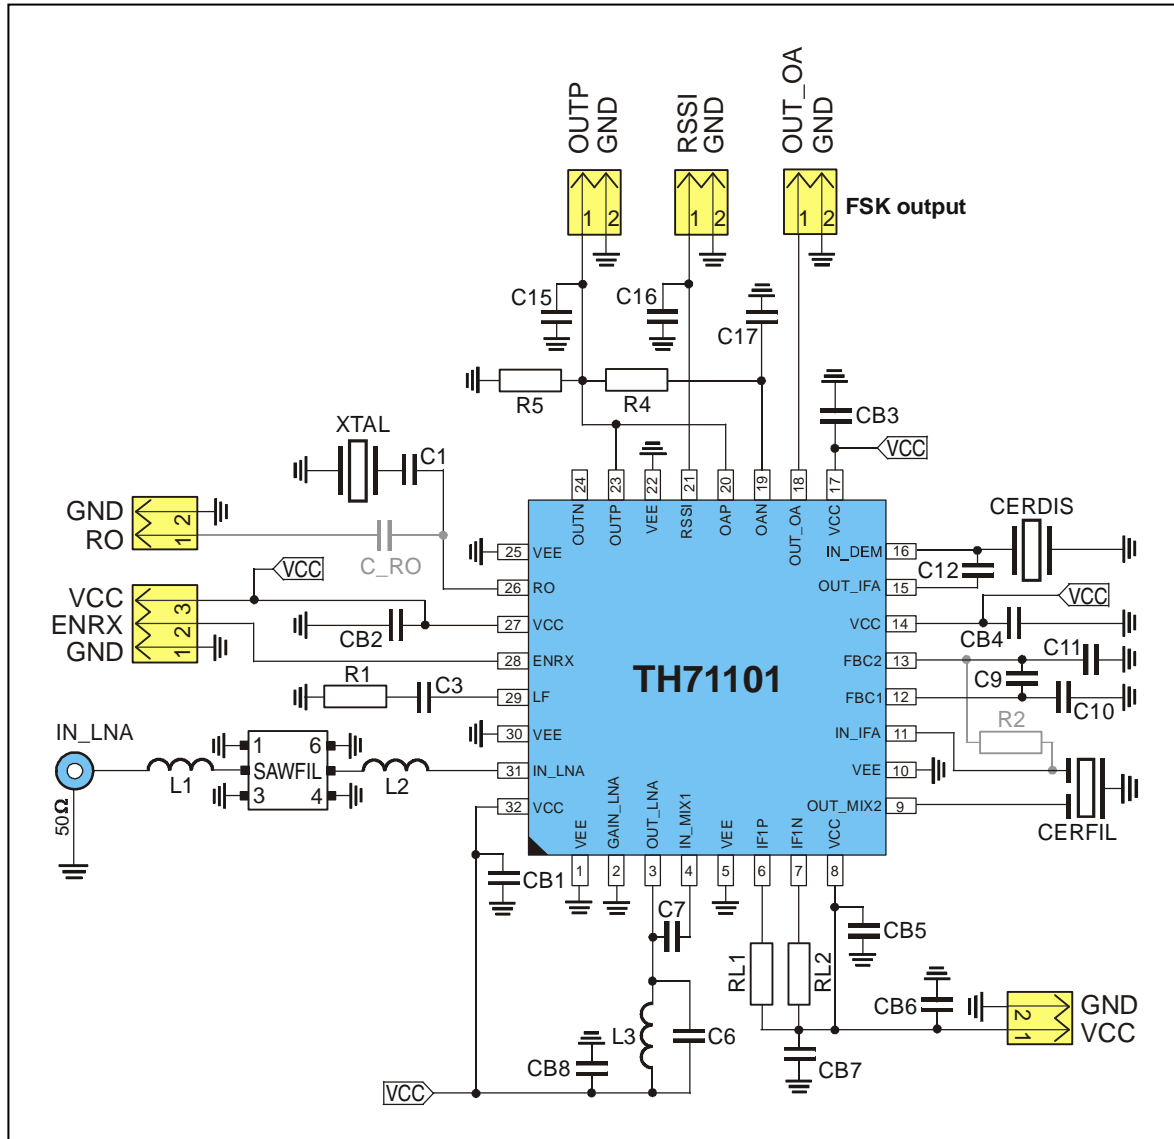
OUTP
GND
1 2

RSSI
GND
1 2

OUT_OA
GND
1 2
FSK output

C15
C16
C17
R5
R4
CB3
VCC

XTAL
C1

GND
RO
2 1

C_RO

VCC
ENRX
GND
3 2 1
3 2 1

VCC
CB2
R1
C3

IN_LNA
50Ω
L1
1 6
SAWFIL
3 4
L2

24 OUTN
23 OUTP
22 VEE
21 RSSI
20 OAP
19 OAN
18 OUT_OA
17 VCC

25 VEE
26 RO
27 VCC
28 ENRX
29 LF
30 VEE
31 IN_LNA
32 VCC

TH71101

16 IN_DEM
15 OUT_IFA
14 VCC
13 FBC2
12 FBC1
11 IN_IFA
10 VEE
9 OUT_MIX2

1 VEE
2 GAIN_LNA
3 OUT_LNA
4 IN_MIX1
5 VEE
6 IF1P
7 IF1N
8 VCC

CERDIS
C12
VCC
CB4
C11
C9
C10
R2
CERFIL

CB1
C7
CB5
RL1
RL2
CB6
GND
VCC
2 1
L3
C6
CB8
CB7
VCC